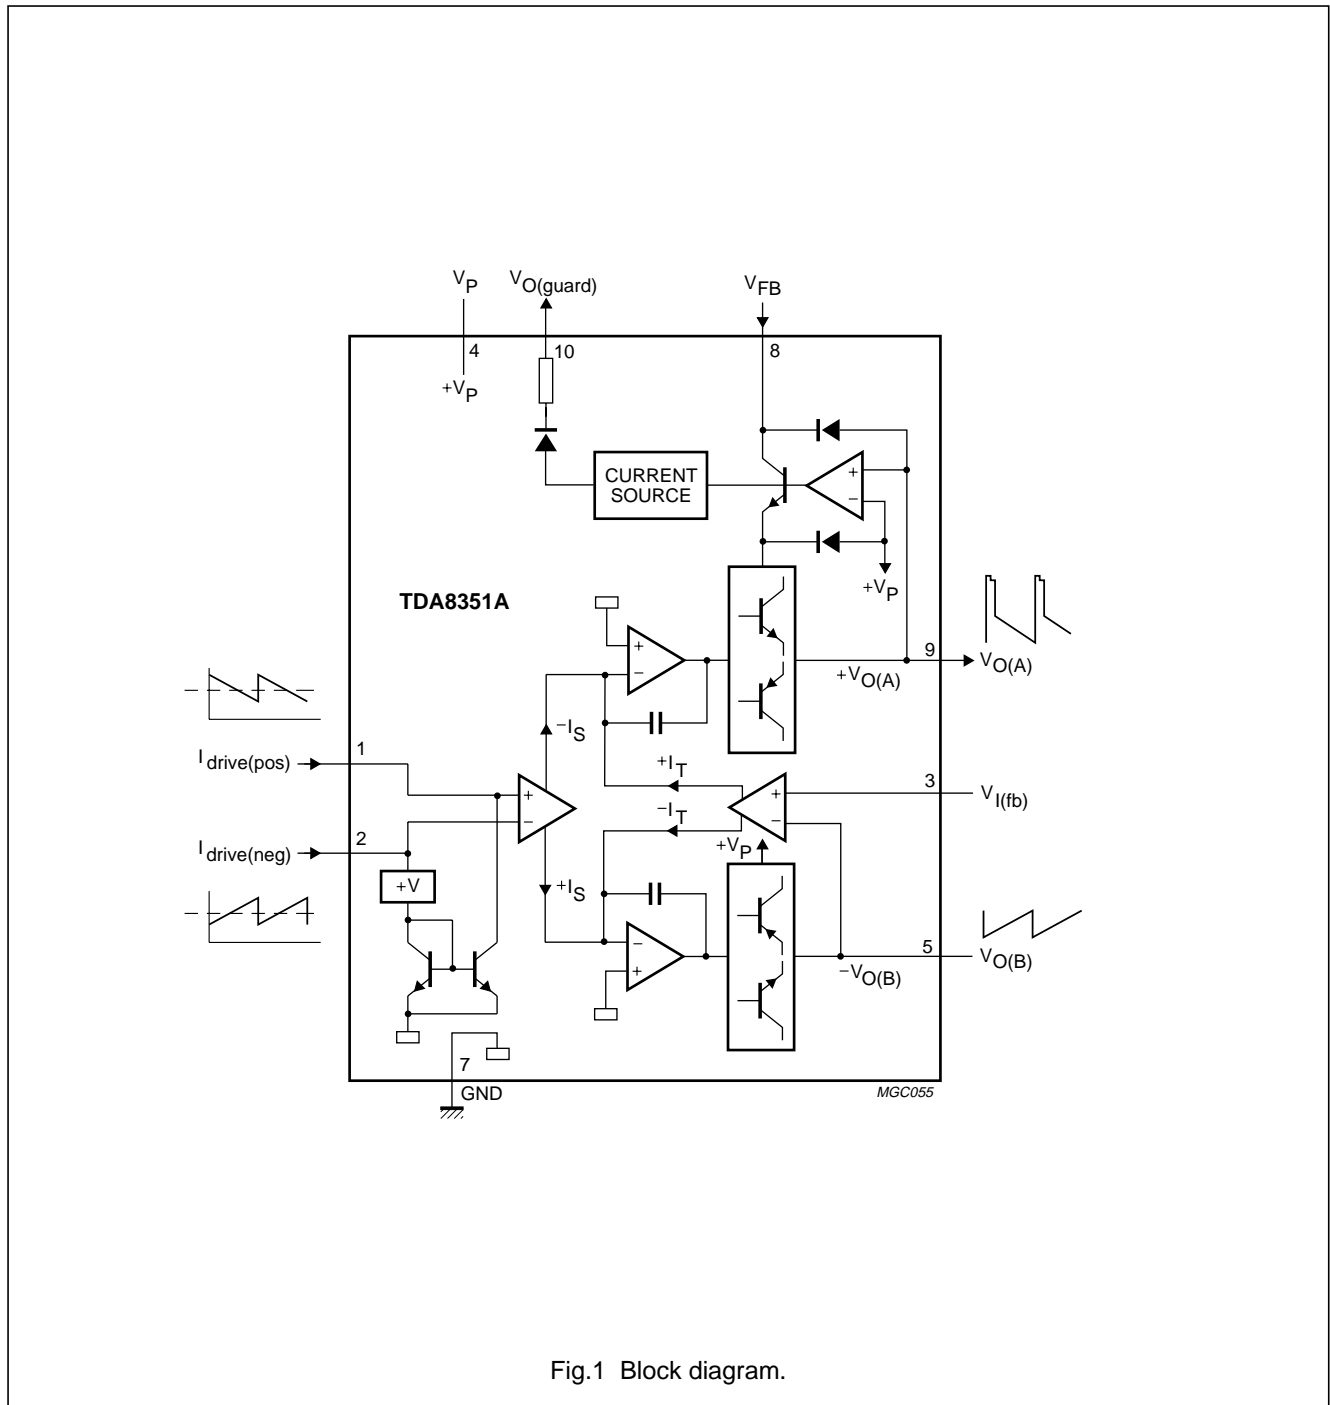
$V_P$
$V_{O(guard)}$
$V_{FB}$
4
10
8
$+V_P$
CURRENT SOURCE
$+V_P$
TDA8351A
9
$V_{O(A)}$
$+V_{O(A)}$
$-I_S$
$I_{drive(pos)}$
1
$+I_T$
3
$V_{I(fb)}$
$-I_T$
$I_{drive(neg)}$
2
$+V_P$
+V
$+I_S$
5
$V_{O(B)}$
$-V_{O(B)}$
7
GND
MGC055

Fig.1 Block diagram.